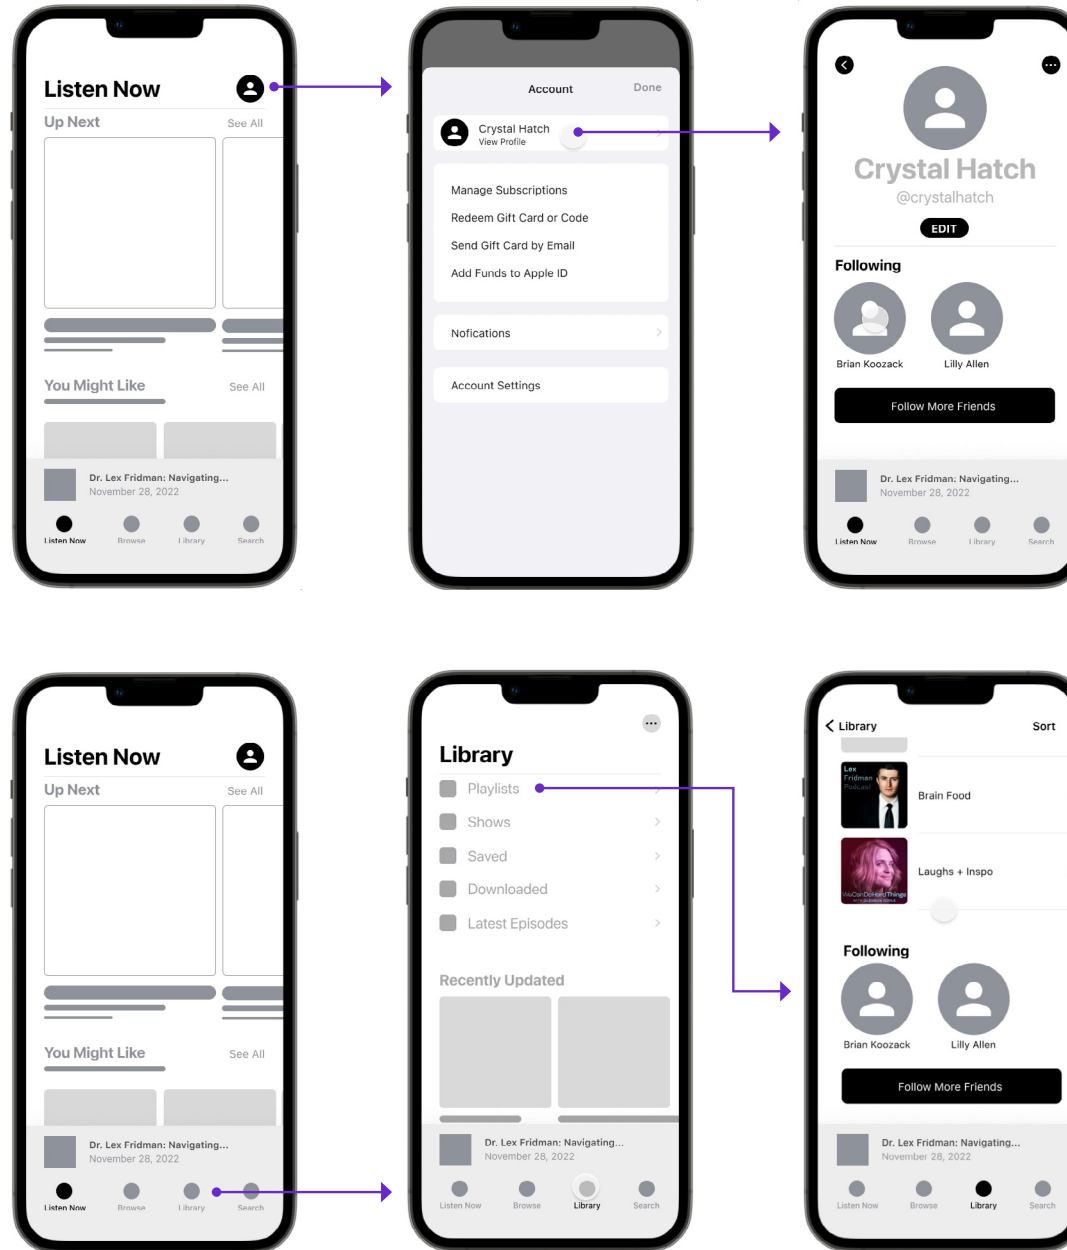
Listen Now
Up Next
See All
You Might Like
See All
Dr. Lex Fridman: Navigating...
November 28, 2022
Listen Now
Browse
Library
Search

Account
Done
Crystal Hatch
View Profile
Manage Subscriptions
Redeem Gift Card or Code
Send Gift Card by Email
Add Funds to Apple ID
Nofications
Account Settings

Crystal Hatch
@crystalhatch
EDIT
Following
Brian Koozack
Lilly Allen
Follow More Friends
Dr. Lex Fridman: Navigating...
November 28, 2022
Listen Now
Browse
Library
Search

Listen Now
Up Next
See All
You Might Like
See All
Dr. Lex Fridman: Navigating...
November 28, 2022
Listen Now
Browse
Library
Search

Library
Playlists
Shows
Saved
Downloaded
Latest Episodes
Recently Updated
Dr. Lex Fridman: Navigating...
November 28, 2022
Listen Now
Browse
Library
Search

Library
Sort
Lex Fridman Podcast
Brain Food
WeCanDoHardThings
Laughs + Inspo
Following
Brian Koozack
Lilly Allen
Follow More Friends
Dr. Lex Fridman: Navigating...
November 28, 2022
Listen Now
Browse
Library
Search